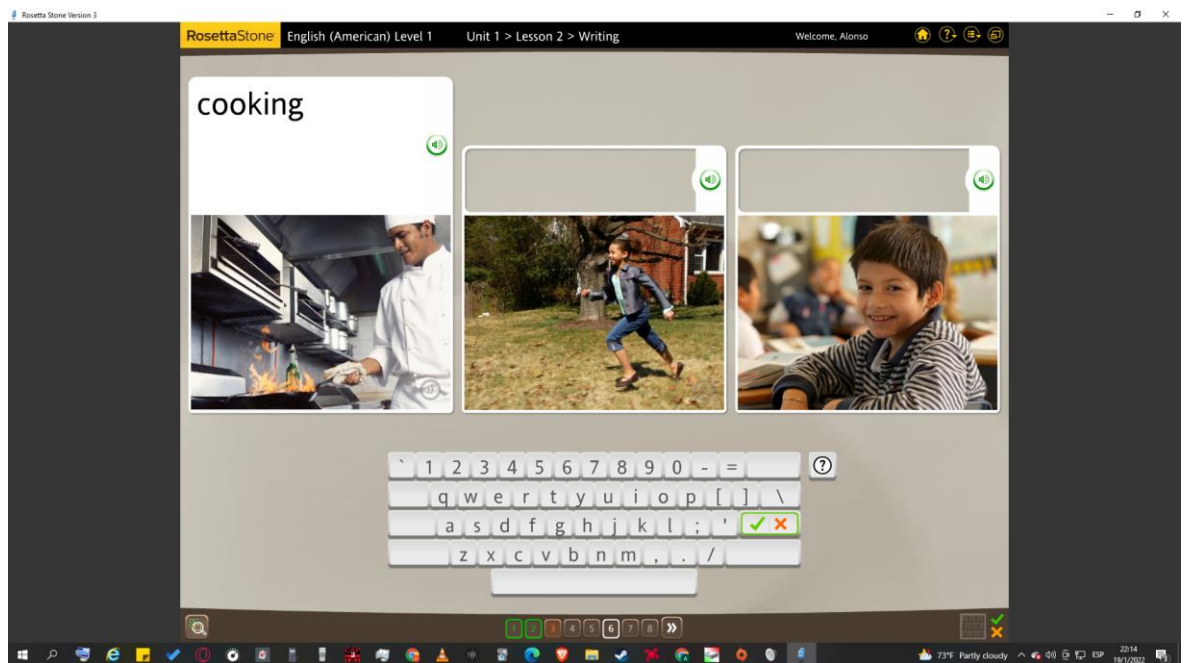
Rosetta Stone Version 3

RosettaStone English (American) Level 1 Unit 1 > Lesson 2 > Writing Welcome, Alonso

cooking

` 1 2 3 4 5 6 7 8 9 0 - =
q w e r t y u i o p [ ] \
a s d f g h j k l ; '
z x c v b n m , . /

1 2 3 4 5 6 7 8 »

73°F Partly cloudy ESP 22:14 19/1/2022